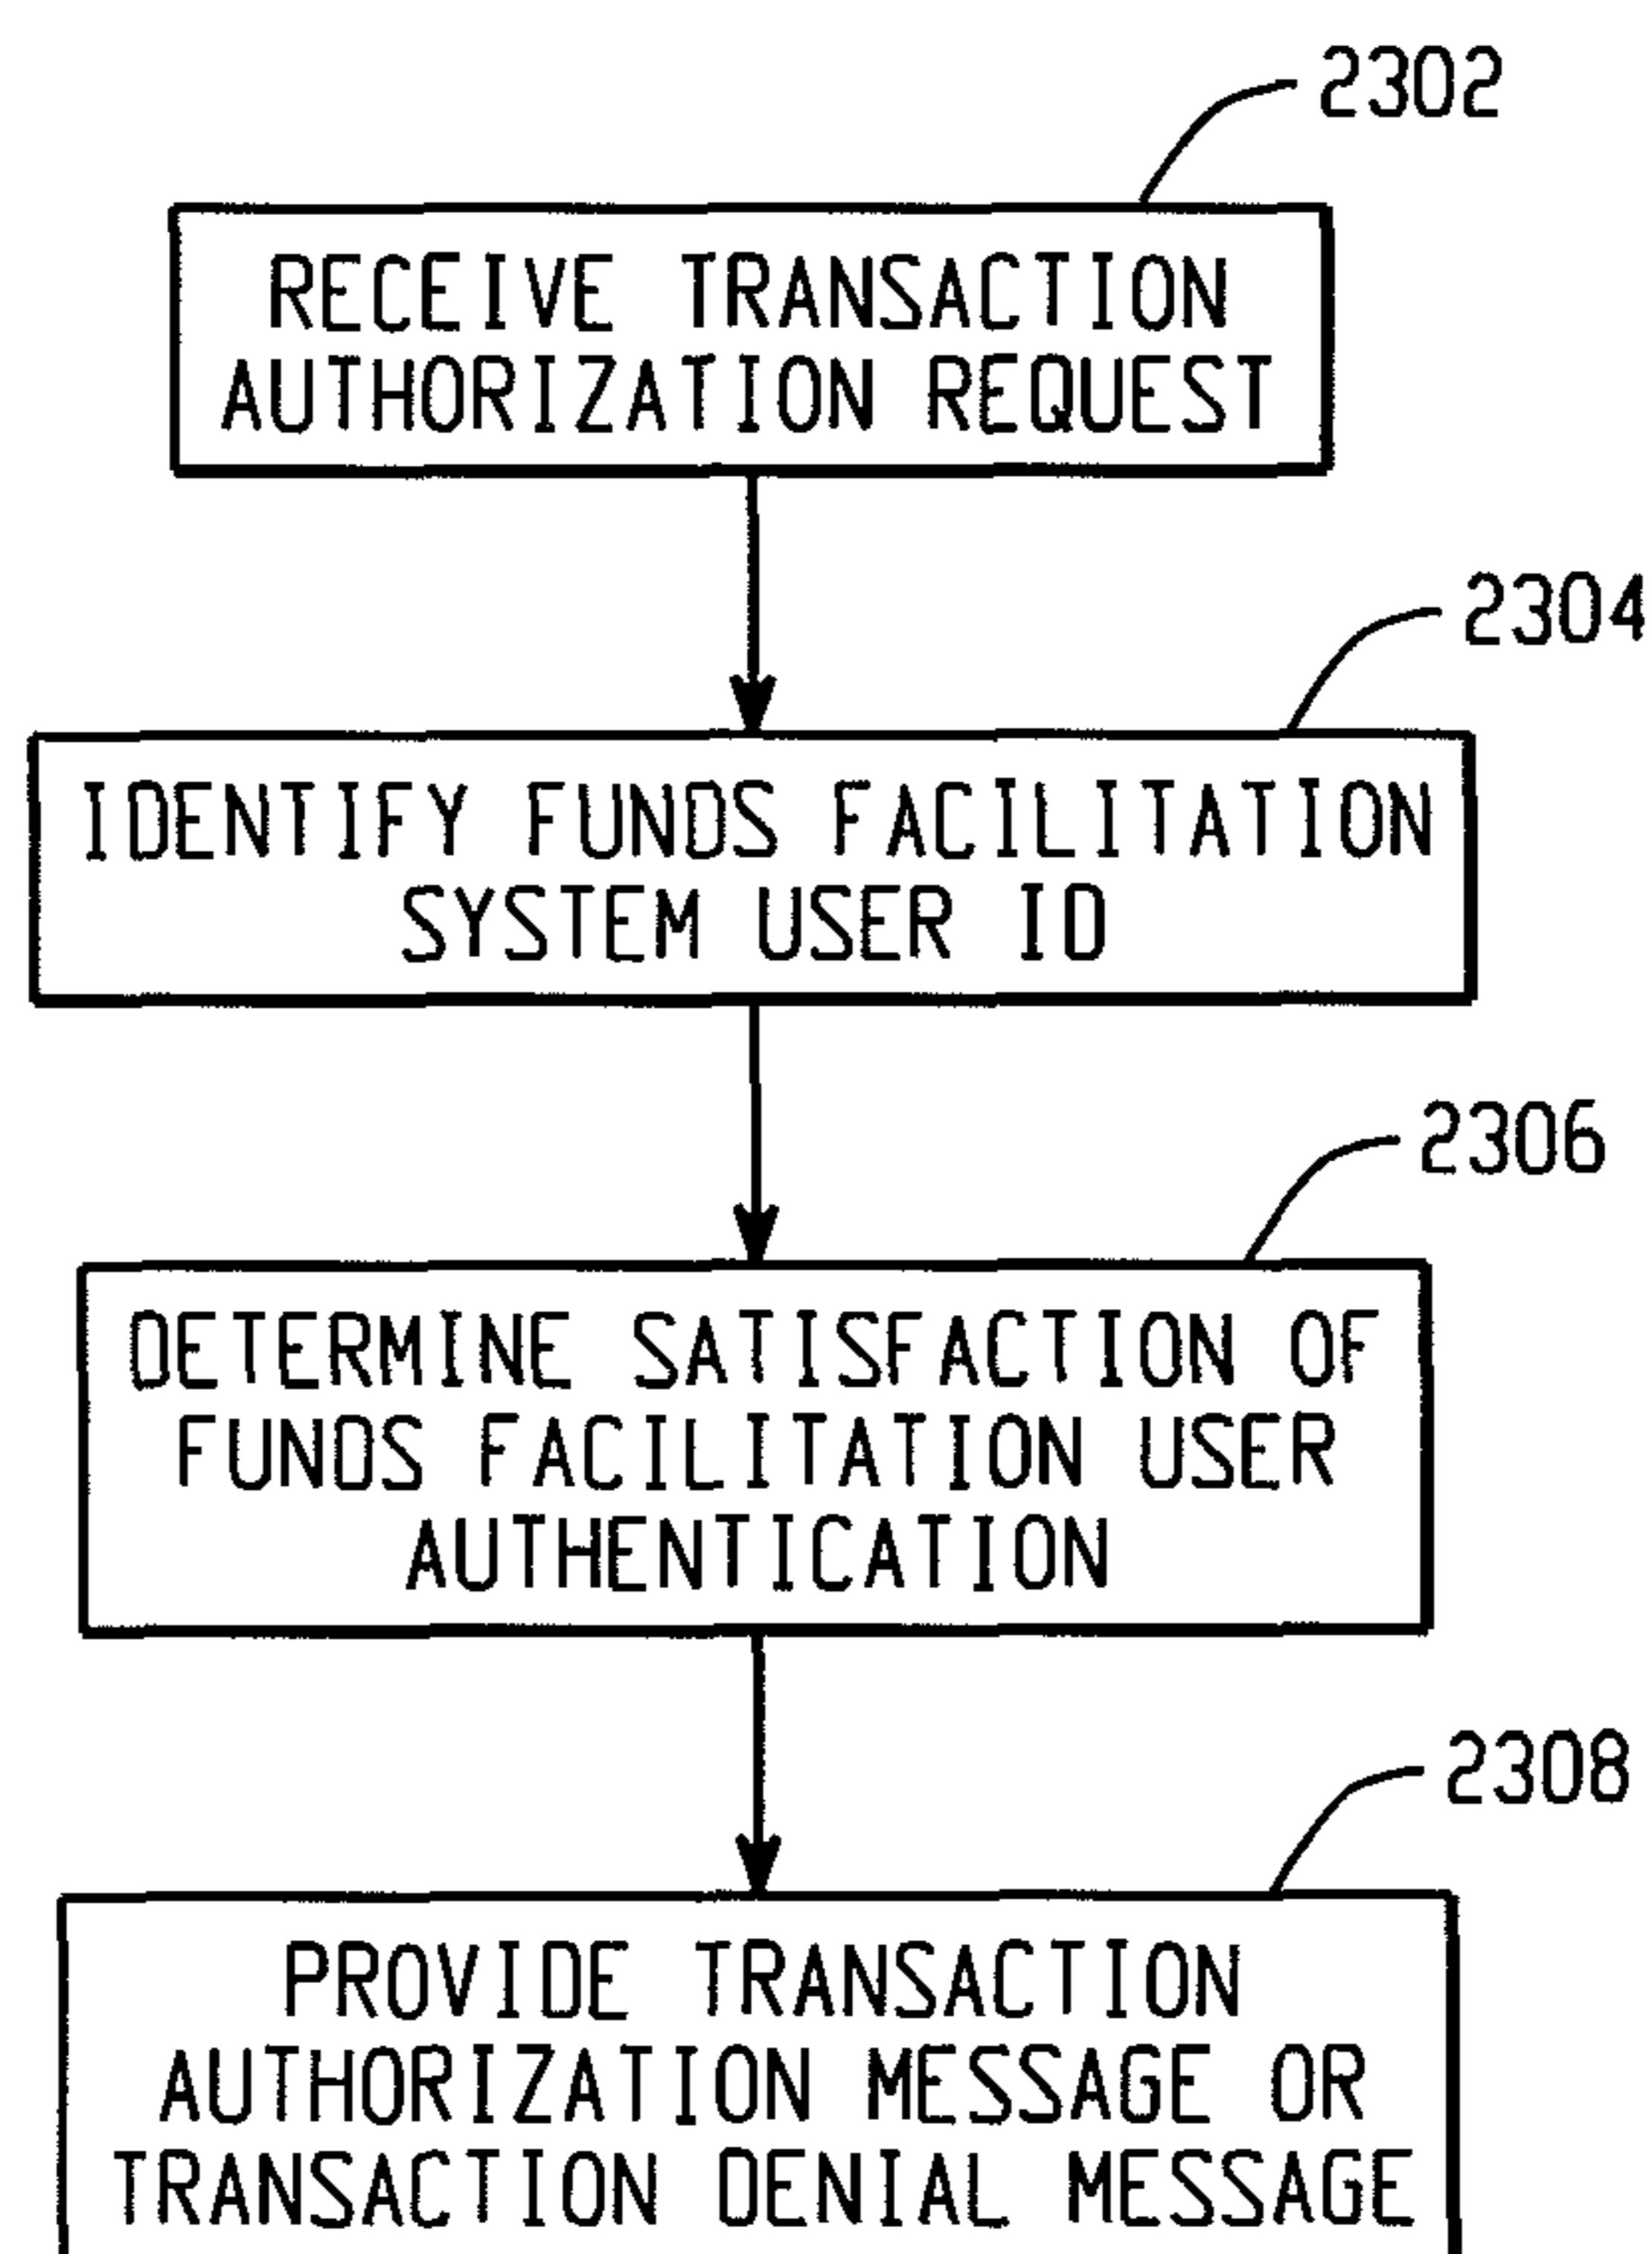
2302

RECEIVE TRANSACTION AUTHORIZATION REQUEST

2304

IDENTIFY FUNDS FACILITATION SYSTEM USER ID

2306

DETERMINE SATISFACTION OF FUNDS FACILITATION USER AUTHENTICATION

2308

PROVIDE TRANSACTION AUTHORIZATION MESSAGE OR TRANSACTION DENIAL MESSAGE